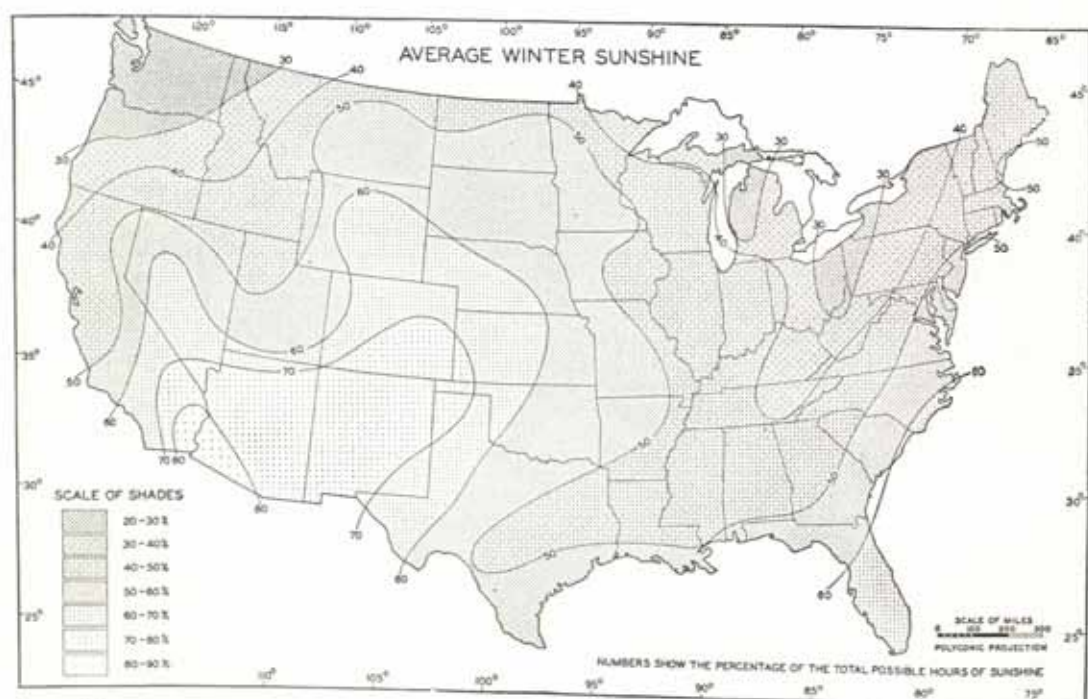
AVERAGE WINTER SUNSHINE

120° 115° 110° 105° 100° 95° 90° 85° 80° 75° 70° 65°

45° 40° 35° 30° 25°

30 40 40 50 30 40 40 50 60 50 40 30 30 30 40 50 50 30 50 60 60 70 70 50 50 60 70 80 60 70 80 50 50 60 60 60

SCALE OF SHADES

20 - 30 %
30 - 40 %
40 - 50 %
50 - 60 %
60 - 70 %
70 - 80 %
80 - 90 %

SCALE OF MILES
0 100 200 300
POLYCONIC PROJECTION

NUMBERS SHOW THE PERCENTAGE OF THE TOTAL POSSIBLE HOURS OF SUNSHINE

110° 105° 100° 95° 90° 85° 80° 75°